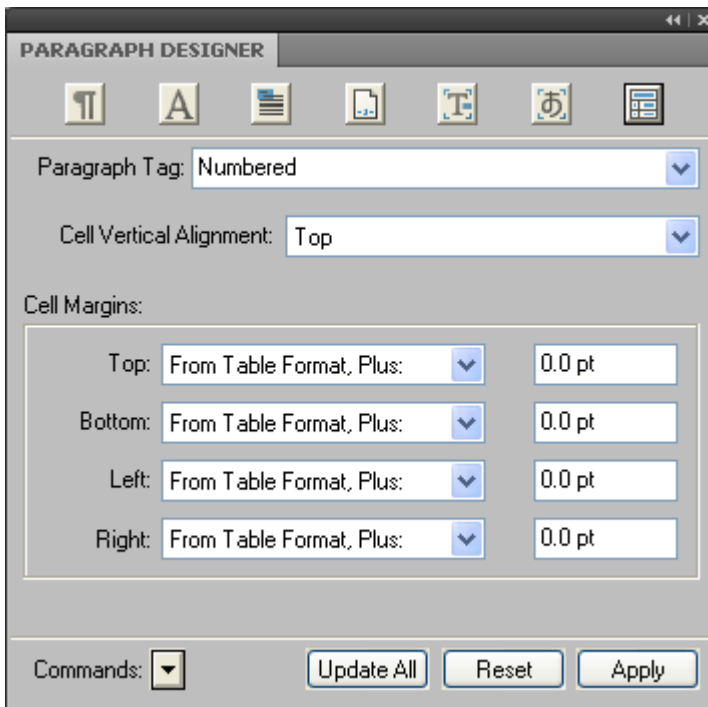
PARAGRAPH DESIGNER

Paragraph Tag: Numbered

Cell Vertical Alignment: Top

Cell Margins:

Top: From Table Format, Plus: 0.0 pt

Bottom: From Table Format, Plus: 0.0 pt

Left: From Table Format, Plus: 0.0 pt

Right: From Table Format, Plus: 0.0 pt

Commands:

Update All

Reset

Apply